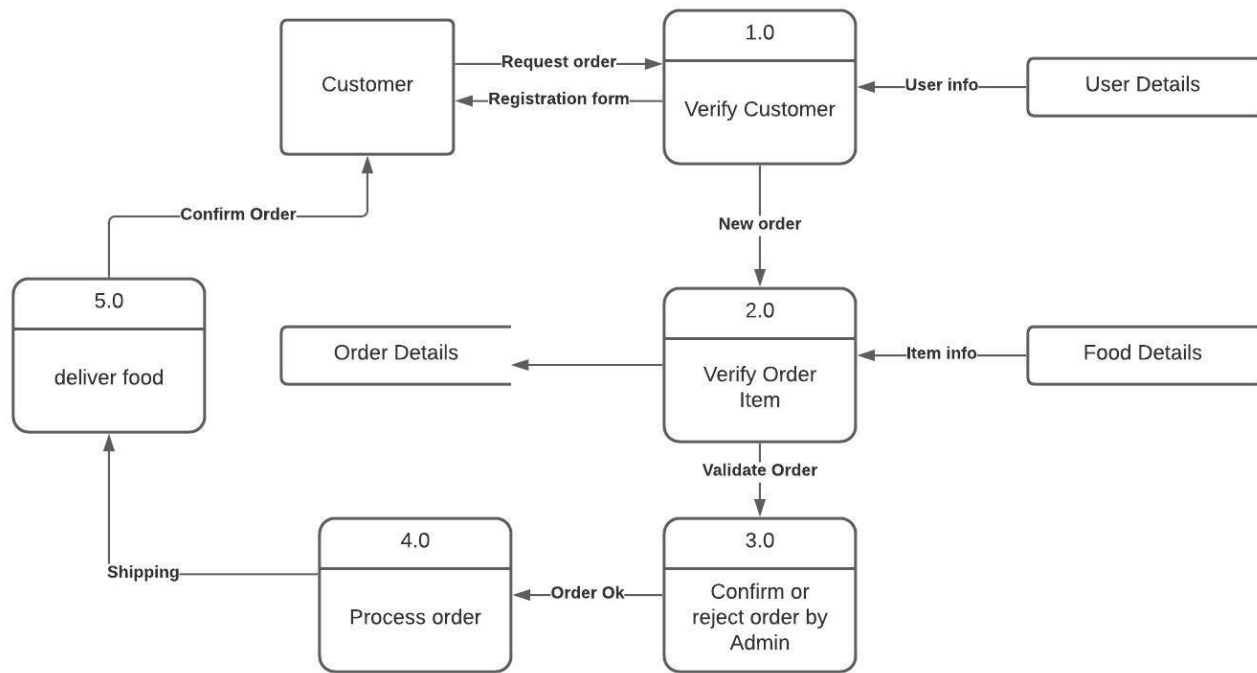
Customer

Request order

Registration form

1.0

Verify Customer

User info

User Details

Confirm Order

New order

5.0

deliver food

Order Details

2.0

Verify Order Item

Item info

Food Details

Validate Order

4.0

Process order

3.0

Confirm or reject order by Admin

Shipping

Order Ok